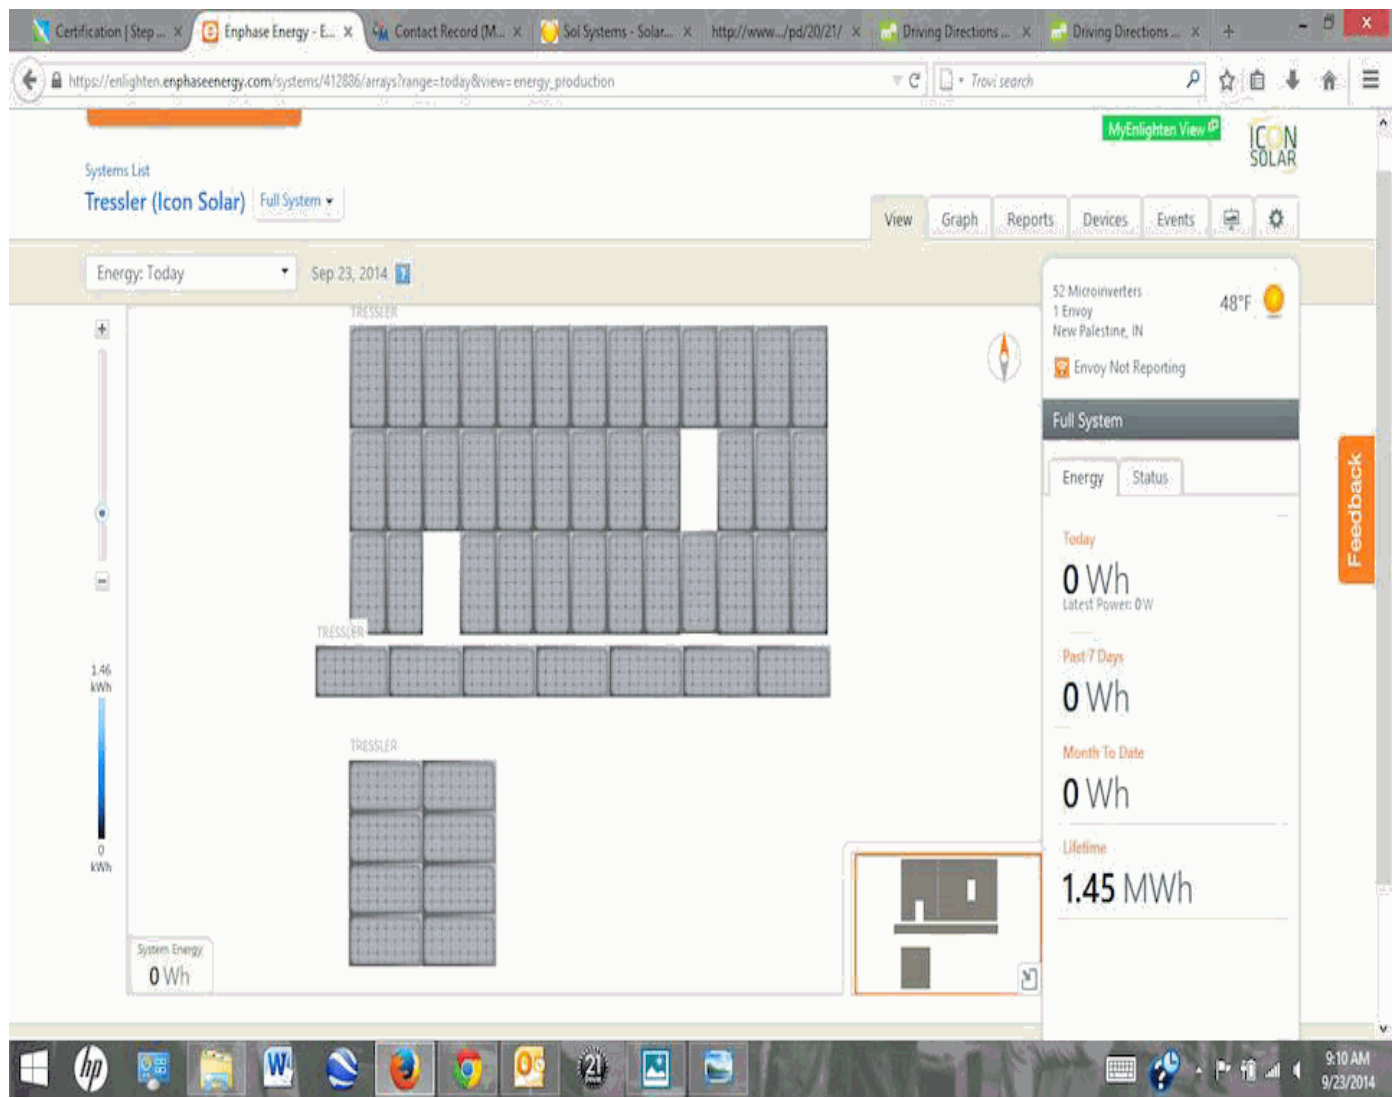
Certification | Step ... × Enphase Energy - E... × Contact Record (M... × Sol Systems - Solar... × http://www.../pd/20/21/ × Driving Directions ... × Driving Directions ... × +

https://enlighten.enphaseenergy.com/systems/412886/arrays?range=today&view=energy_production

Trovi search

MyEnlighten View

ICON SOLAR

Systems List

Tressler (Icon Solar) Full System

View Graph Reports Devices Events

Energy: Today Sep 23, 2014

TRESSLER

TRESSLER

TRESSLER

1.46 kWh

0 kWh

System Energy
0 Wh

52 Microinverters
1 Envoy
New Palestine, IN

48°F

Envoy Not Reporting

Full System

Energy Status

Today
0 Wh
Latest Power: 0 W

Past 7 Days
0 Wh

Month To Date
0 Wh

Lifetime
1.45 MWh

Feedback

9:10 AM
9/23/2014